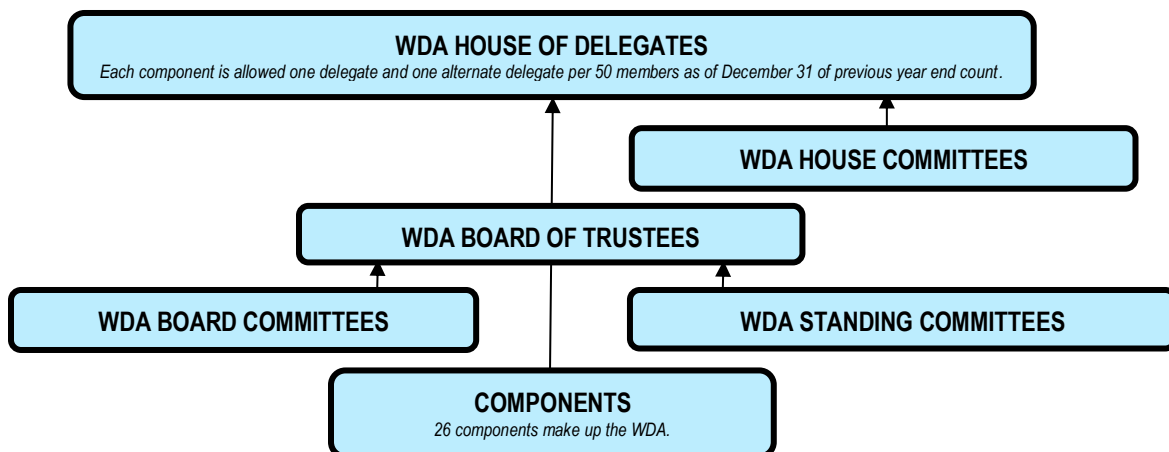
WDA HOUSE OF DELEGATES
Each component is allowed one delegate and one alternate delegate per 50 members as of December 31 of previous year end count.

WDA HOUSE COMMITTEES

WDA BOARD OF TRUSTEES

WDA BOARD COMMITTEES

WDA STANDING COMMITTEES

COMPONENTS
26 components make up the WDA.